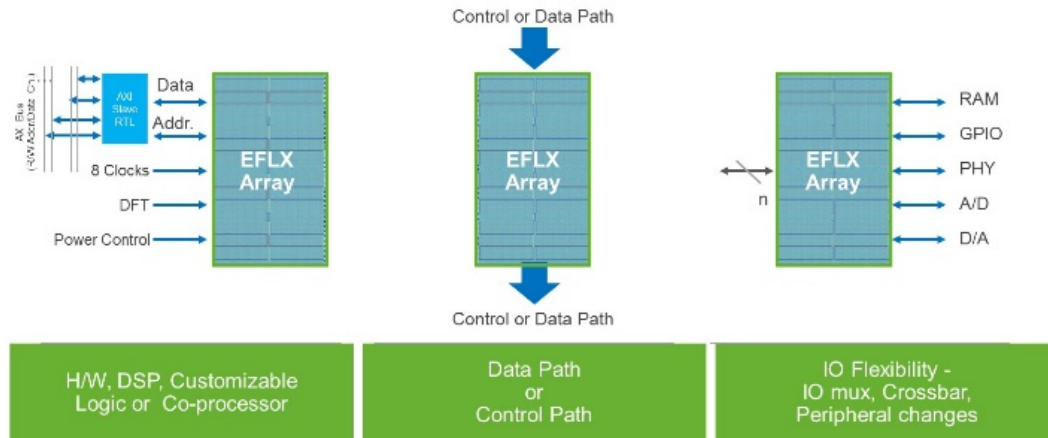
AXI Bus (R/W Addr/Data Ctrl)

AXI Slave RTL

Data

Addr.

8 Clocks

DFT

Power Control

EFLX Array

Control or Data Path

EFLX Array

Control or Data Path

n

EFLX Array

RAM

GPIO

PHY

A/D

D/A

H/W, DSP, Customizable Logic or Co-processor

Data Path or Control Path

IO Flexibility - IO mux, Crossbar, Peripheral changes